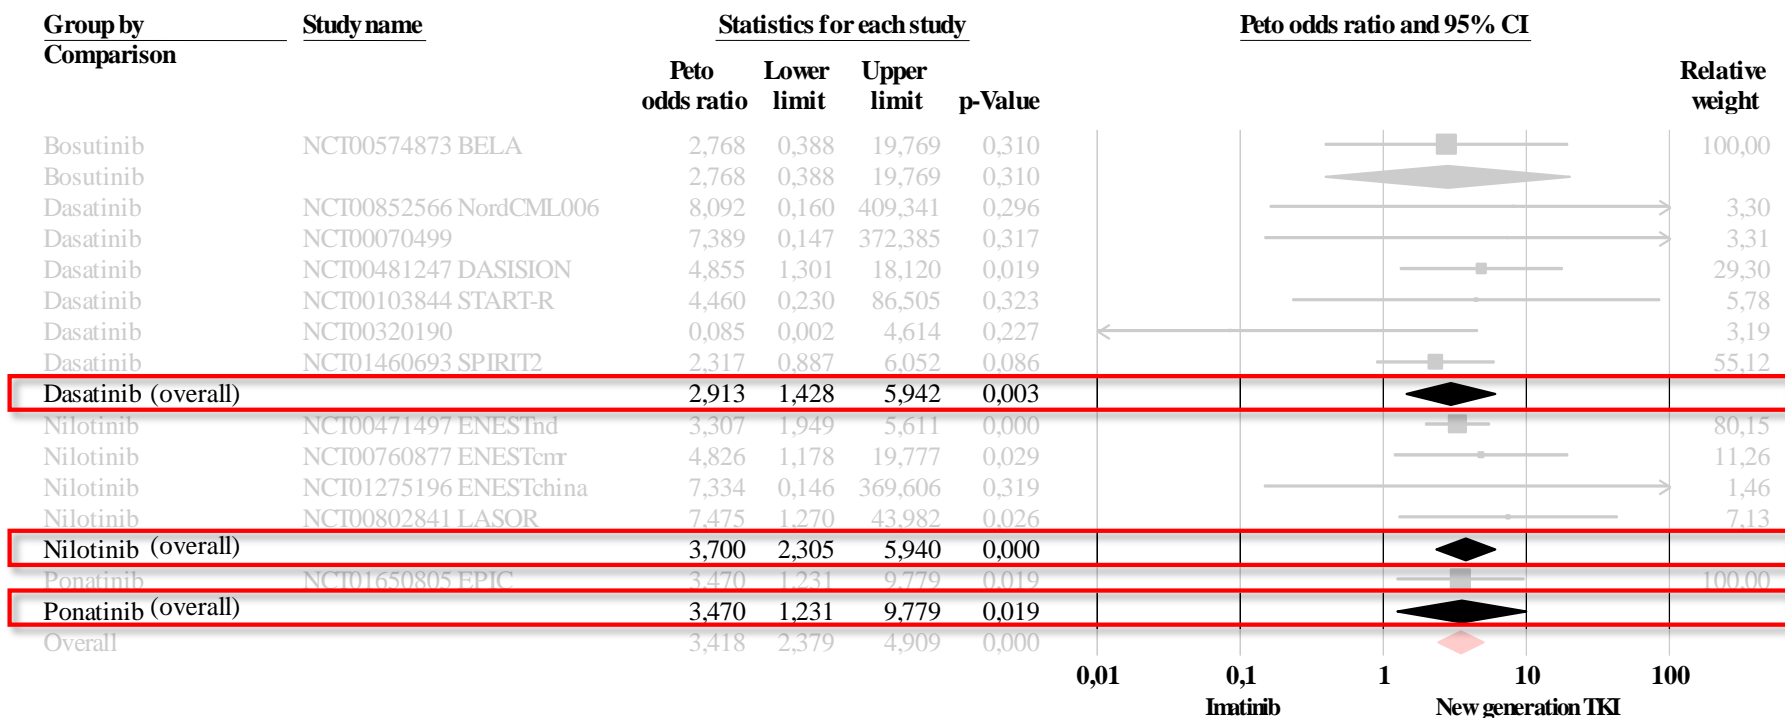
| Group by Comparison | Study name | Peto odds ratio | Lower limit | Upper limit | p-Value | Relative weight |
|---|---|---|---|---|---|---|
| Bosutinib | NCT00574873 BELA | 2,768 | 0,388 | 19,769 | 0,310 | 100,00 |
| Bosutinib | | 2,768 | 0,388 | 19,769 | 0,310 | |
| Dasatinib | NCT00852566 NordCML006 | 8,092 | 0,160 | 409,341 | 0,296 | 3,30 |
| Dasatinib | NCT00070499 | 7,389 | 0,147 | 372,385 | 0,317 | 3,31 |
| Dasatinib | NCT00481247 DASISION | 4,855 | 1,301 | 18,120 | 0,019 | 29,30 |
| Dasatinib | NCT00103844 START-R | 4,460 | 0,230 | 86,505 | 0,323 | 5,78 |
| Dasatinib | NCT00320190 | 0,085 | 0,002 | 4,614 | 0,227 | 3,19 |
| Dasatinib | NCT01460693 SPIRIT2 | 2,317 | 0,887 | 6,052 | 0,086 | 55,12 |
| Dasatinib (overall) | | 2,913 | 1,428 | 5,942 | 0,003 | |
| Nilotinib | NCT00471497 ENESTnd | 3,307 | 1,949 | 5,611 | 0,000 | 80,15 |
| Nilotinib | NCT00760877 ENESTcmr | 4,826 | 1,178 | 19,777 | 0,029 | 11,26 |
| Nilotinib | NCT01275196 ENESTchina | 7,334 | 0,146 | 369,606 | 0,319 | 1,46 |
| Nilotinib | NCT00802841 LASOR | 7,475 | 1,270 | 43,982 | 0,026 | 7,13 |
| Nilotinib (overall) | | 3,700 | 2,305 | 5,940 | 0,000 | |
| Ponatinib | NCT01650805 EPIC | 3,470 | 1,231 | 9,779 | 0,019 | 100,00 |
| Ponatinib (overall) | | 3,470 | 1,231 | 9,779 | 0,019 | |
| Overall | | 3,418 | 2,379 | 4,909 | 0,000 | |

Statistics for each study

Peto odds ratio and 95% CI

0,01 0,1 1 10 100

Imatinib New generation TKI